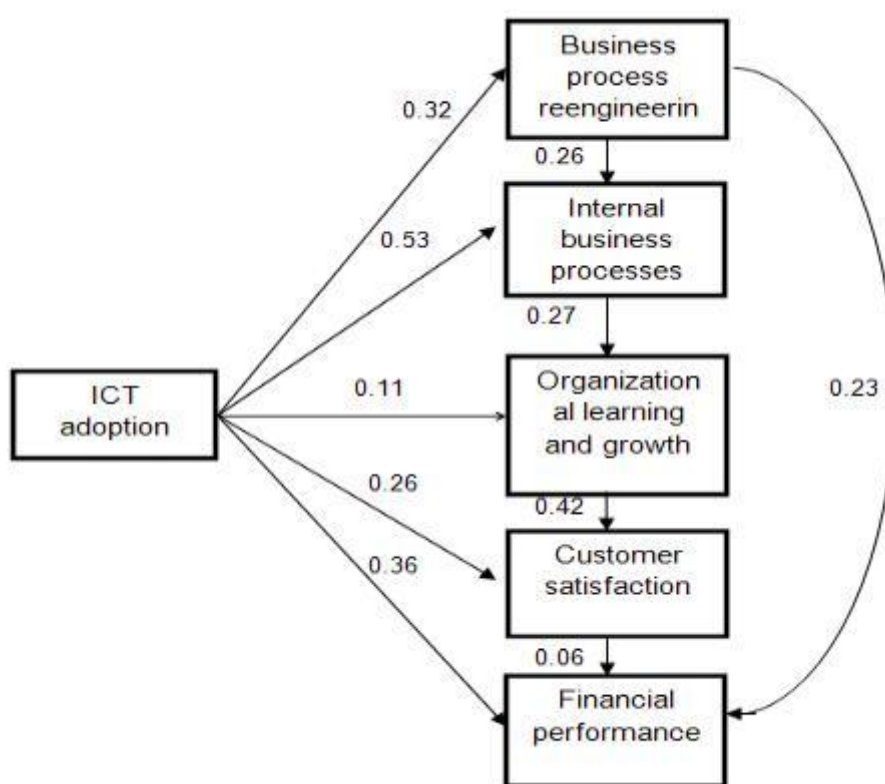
Business process reengineerin

0.32

0.26

Internal business processes

0.53

0.27

ICT adoption

0.11

Organization al learning and growth

0.23

0.26

0.42

Customer satisfaction

0.36

0.06

Financial performance